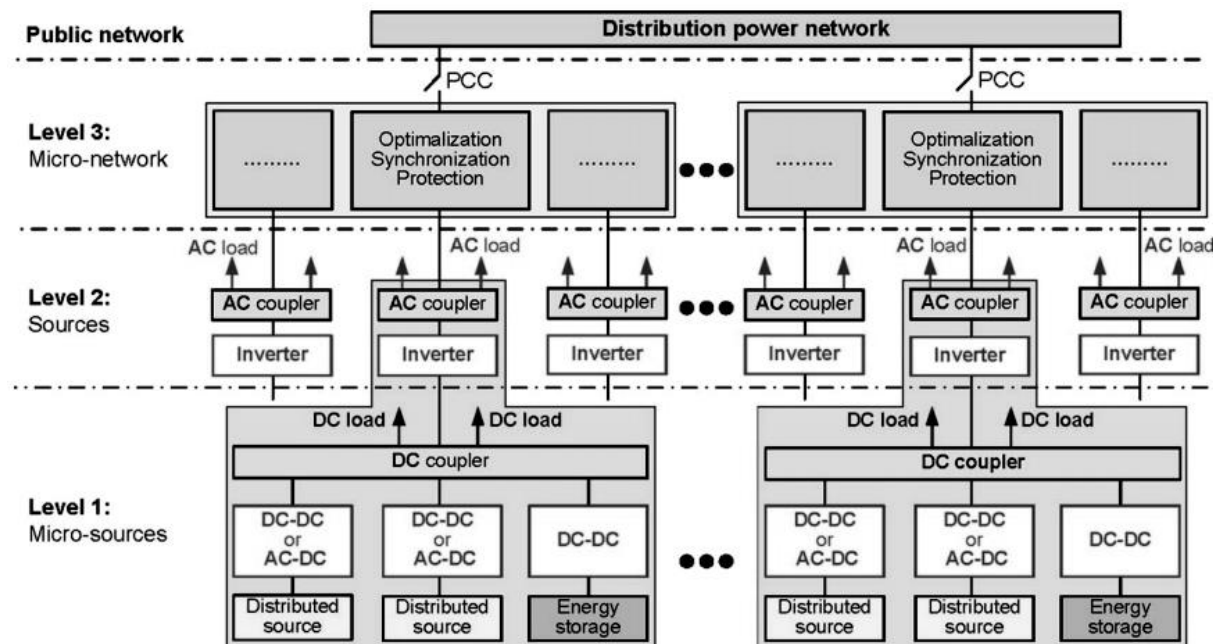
Public network

Distribution power network

PCC

PCC

Level 3:
Micro-network

.........

Optimalization
Synchronization
Protection

.........

.........

Optimalization
Synchronization
Protection

.........

AC load

AC load

AC load

AC load

Level 2:
Sources

AC coupler

AC coupler

AC coupler

AC coupler

AC coupler

AC coupler

Inverter

Inverter

Inverter

Inverter

Inverter

Inverter

DC load

DC load

DC load

DC load

DC coupler

DC coupler

Level 1:
Micro-sources

DC-DC
or
AC-DC

DC-DC
or
AC-DC

DC-DC

DC-DC
or
AC-DC

DC-DC
or
AC-DC

DC-DC

Distributed source

Distributed source

Energy storage

Distributed source

Distributed source

Energy storage